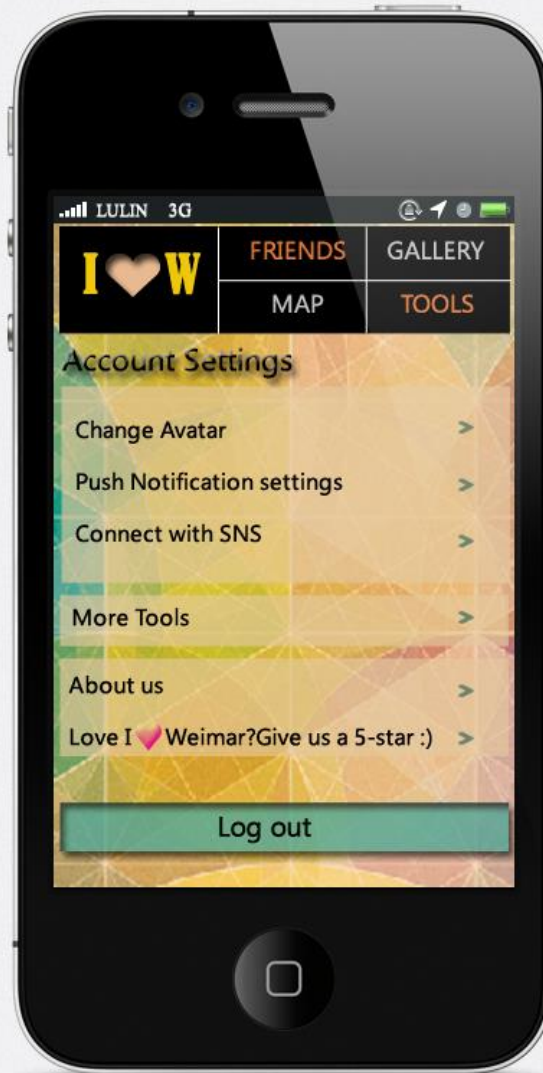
LULIN 3G

I W

FRIENDS

GALLERY

MAP

TOOLS

Account Settings

Change Avatar >

Push Notification settings >

Connect with SNS >

More Tools >

About us >

Love I Weimar?Give us a 5-star :) >

Log out